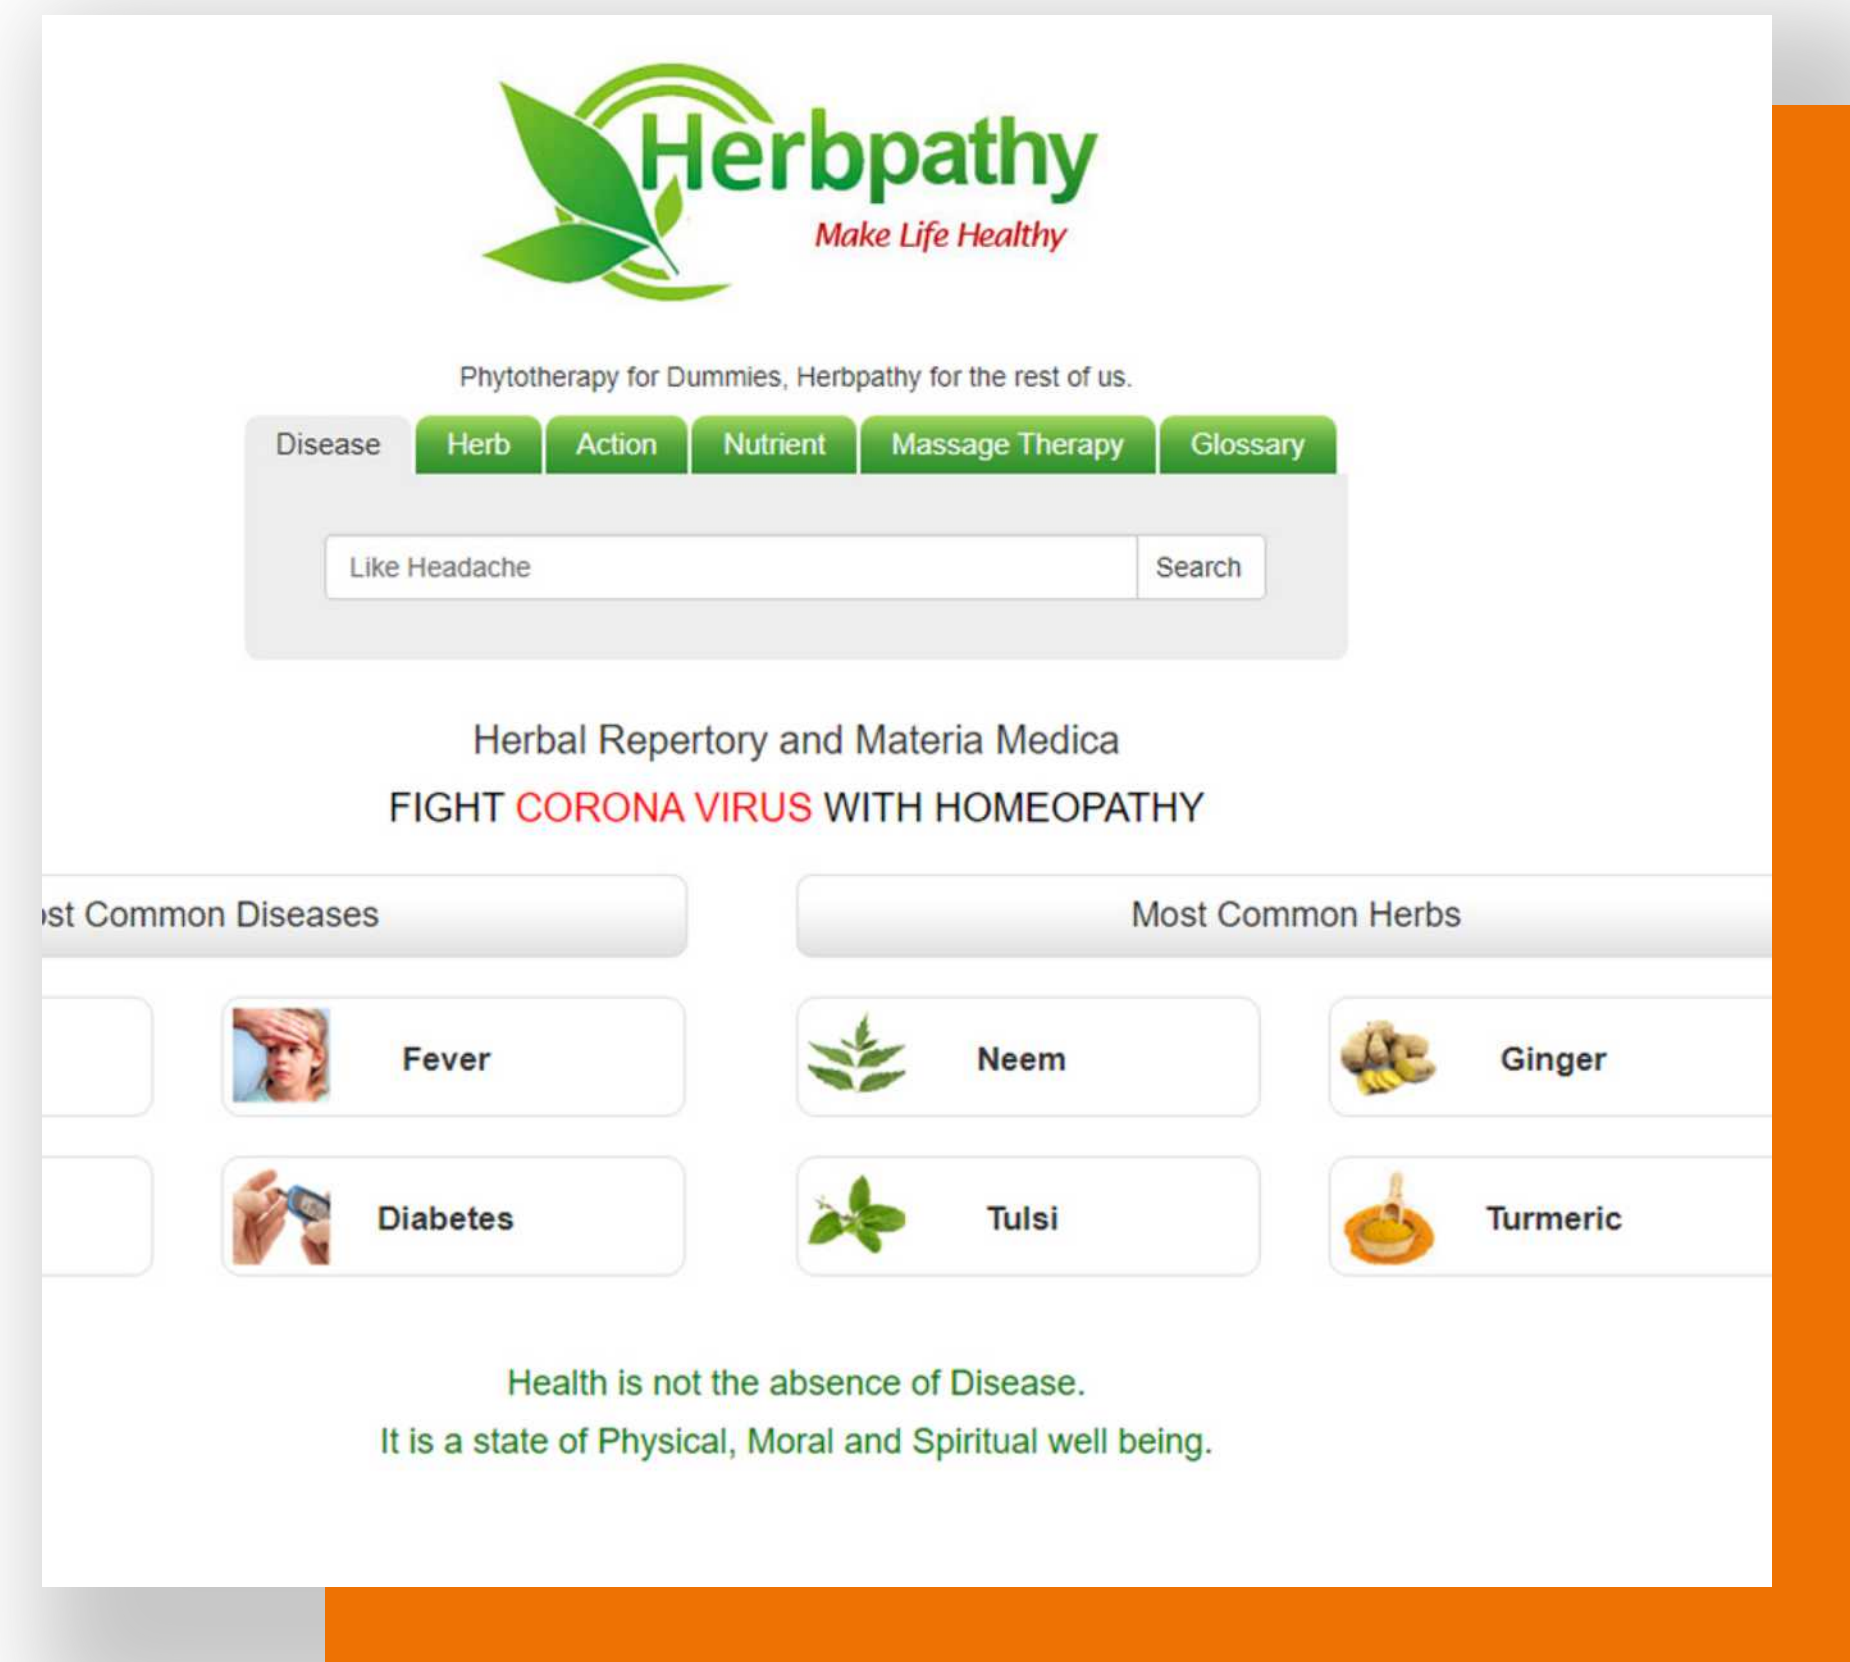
Herbpathy
Make Life Healthy

Phytotherapy for Dummies, Herbpathy for the rest of us.

Disease | Herb | Action | Nutrient | Massage Therapy | Glossary

Like Headache | Search

Herbal Repertory and Materia Medica

FIGHT CORONA VIRUS WITH HOMEOPATHY

ost Common Diseases

Most Common Herbs

Fever

Neem

Ginger

Diabetes

Tulsi

Turmeric

Health is not the absence of Disease.
It is a state of Physical, Moral and Spiritual well being.